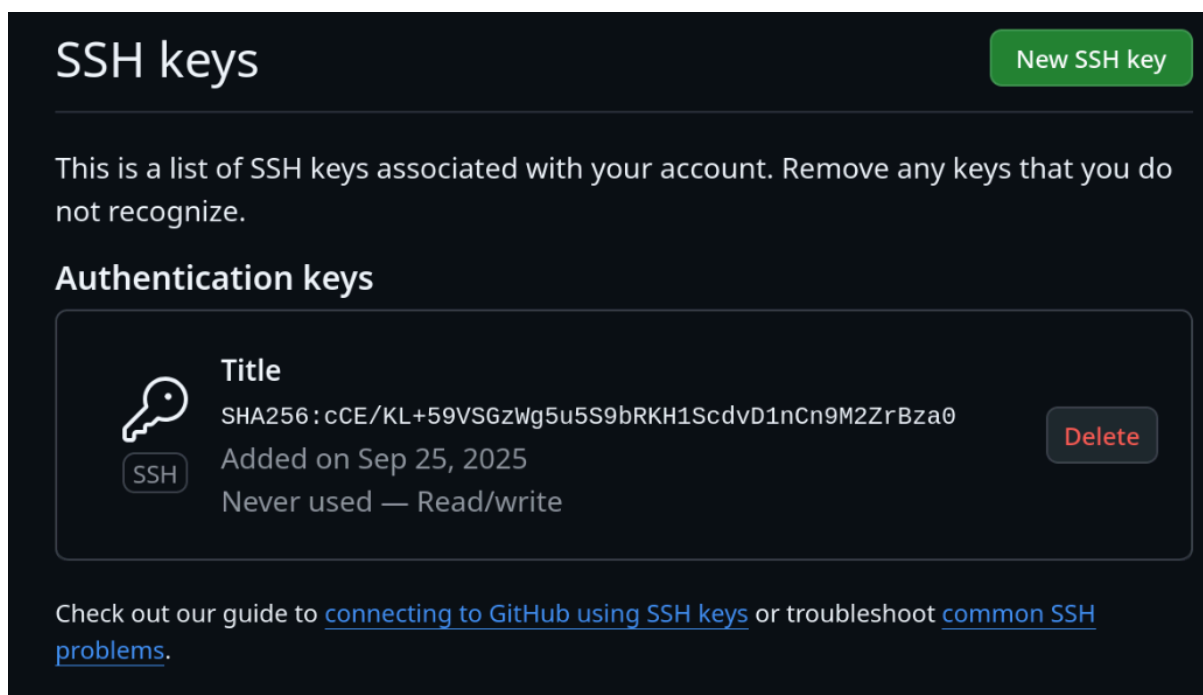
SSH keys

New SSH key

This is a list of SSH keys associated with your account. Remove any keys that you do not recognize.

Authentication keys

SSH

Title

SHA256:cCE/KL+59VSGzWg5u5S9bRKH1ScdvD1nCn9M2ZrBza0

Added on Sep 25, 2025

Never used — Read/write

Delete

Check out our guide to connecting to GitHub using SSH keys or troubleshoot common SSH problems.